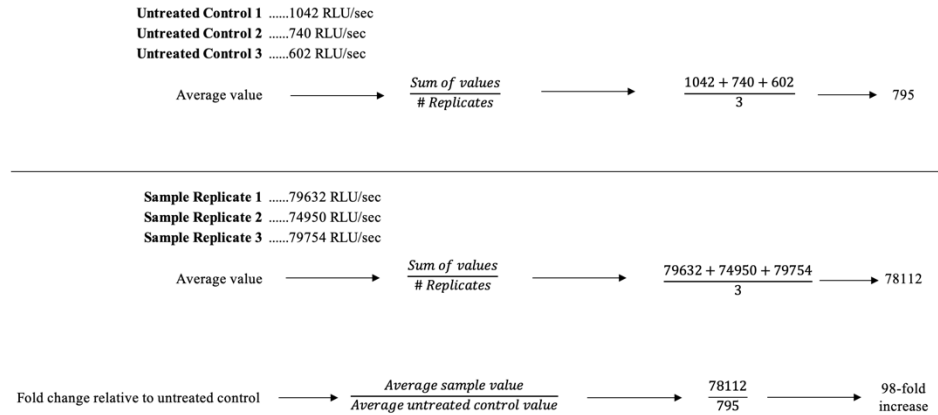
**Untreated Control 1** ......1042 RLU/sec
**Untreated Control 2** ......740 RLU/sec
**Untreated Control 3** ......602 RLU/sec

Average value → $\frac{Sum\ of\ values}{\#\ Replicates}$ → $\frac{1042 + 740 + 602}{3}$ → 795

**Sample Replicate 1** ......79632 RLU/sec
**Sample Replicate 2** ......74950 RLU/sec
**Sample Replicate 3** ......79754 RLU/sec

Average value → $\frac{Sum\ of\ values}{\#\ Replicates}$ → $\frac{79632 + 74950 + 79754}{3}$ → 78112

Fold change relative to untreated control → $\frac{Average\ sample\ value}{Average\ untreated\ control\ value}$ → $\frac{78112}{795}$ → 98-fold increase